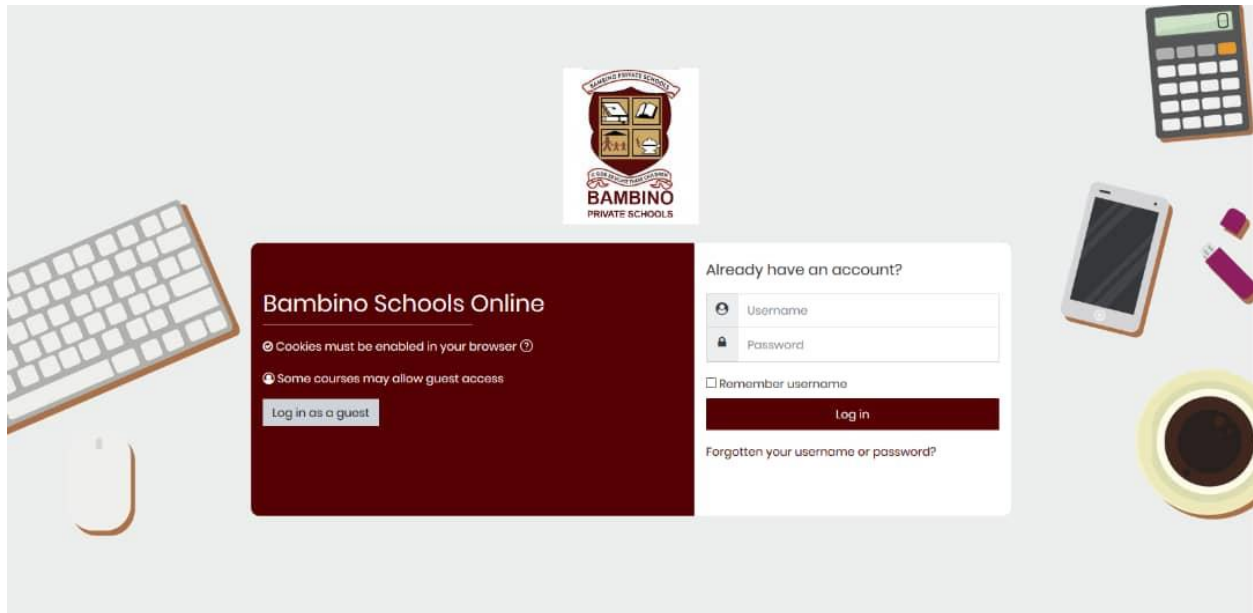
BAMBINO PRIVATE SCHOOLS

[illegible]

BAMBINO
PRIVATE SCHOOLS

0

Bambino Schools Online

Cookies must be enabled in your browser

Some courses may allow guest access

Log in as a guest

Already have an account?

Username

Password

Remember username

Log in

Forgotten your username or password?